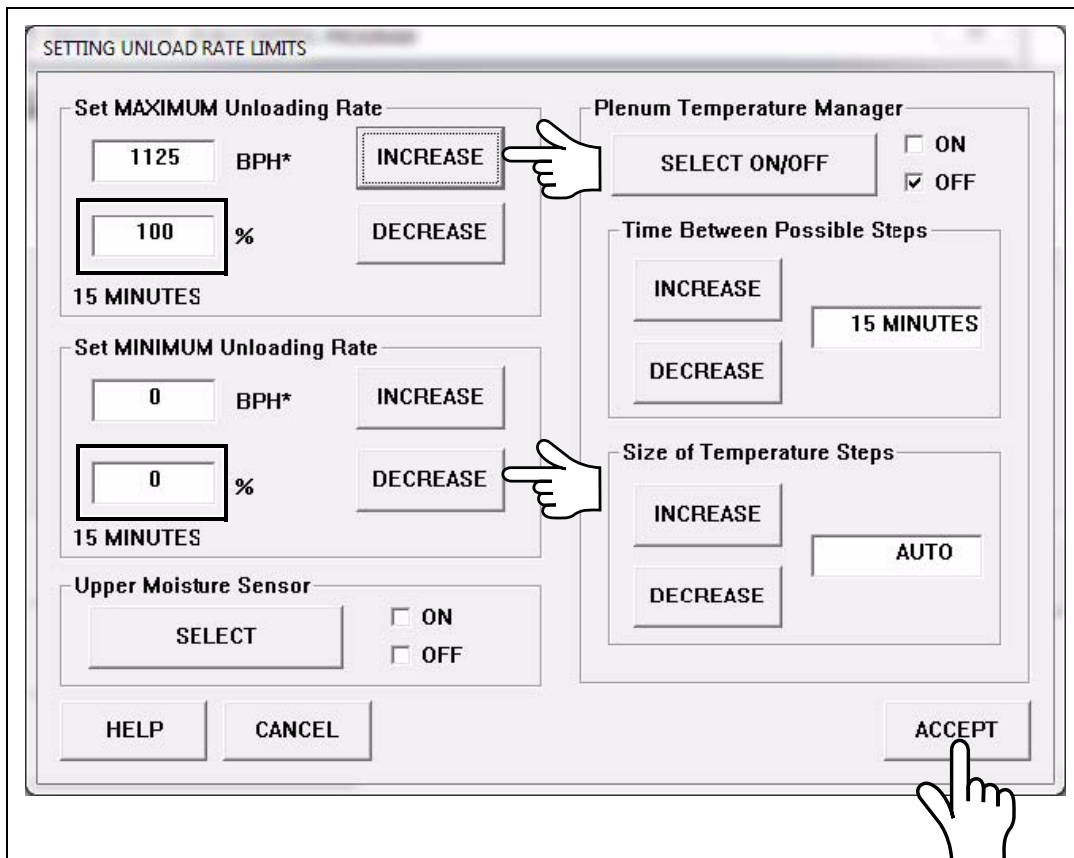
SETTING UNLOAD RATE LIMITS

Set MAXIMUM Unloading Rate

1125 BPH*

INCREASE

100 %

DECREASE

15 MINUTES

Set MINIMUM Unloading Rate

0 BPH*

INCREASE

0 %

DECREASE

15 MINUTES

Upper Moisture Sensor

SELECT

☐ ON
☐ OFF

Plenum Temperature Manager

SELECT ON/OFF

☐ ON
☑ OFF

Time Between Possible Steps

INCREASE

15 MINUTES

DECREASE

Size of Temperature Steps

INCREASE

AUTO

DECREASE

HELP

CANCEL

ACCEPT